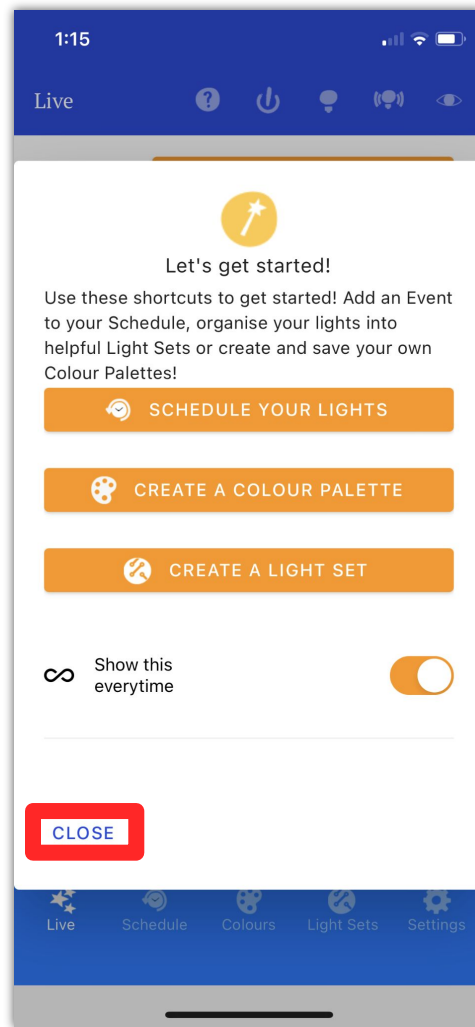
1:15

Live

Let's get started!

Use these shortcuts to get started! Add an Event to your Schedule, organise your lights into helpful Light Sets or create and save your own Colour Palettes!

SCHEDULE YOUR LIGHTS

CREATE A COLOUR PALETTE

CREATE A LIGHT SET

Show this everytime

CLOSE

Live Schedule Colours Light Sets Settings